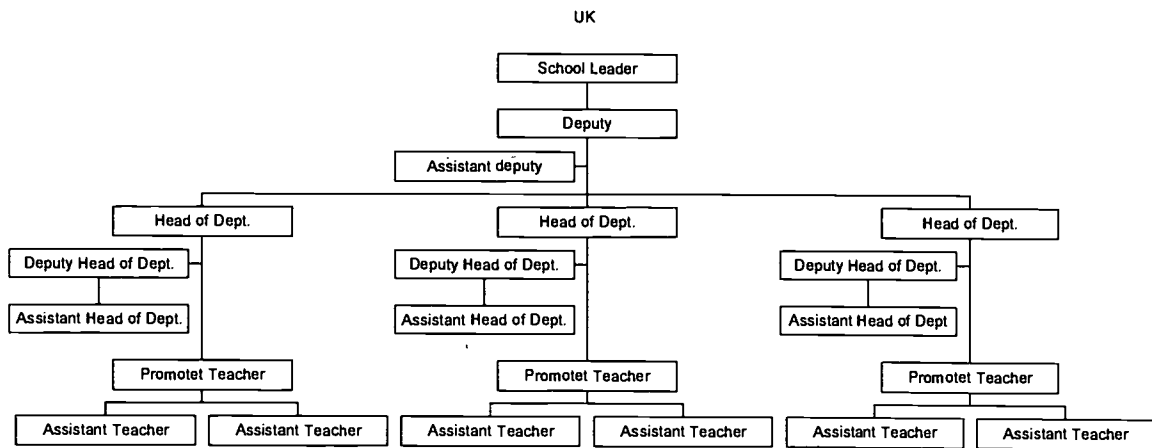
UK

School Leader

Deputy

Assistant deputy

Head of Dept.

Deputy Head of Dept.

Assistant Head of Dept.

Promotet Teacher

Assistant Teacher

Assistant Teacher

Head of Dept.

Deputy Head of Dept.

Assistant Head of Dept.

Promotet Teacher

Assistant Teacher

Assistant Teacher

Head of Dept.

Deputy Head of Dept.

Assistant Head of Dept

Promotet Teacher

Assistant Teacher

Assistant Teacher